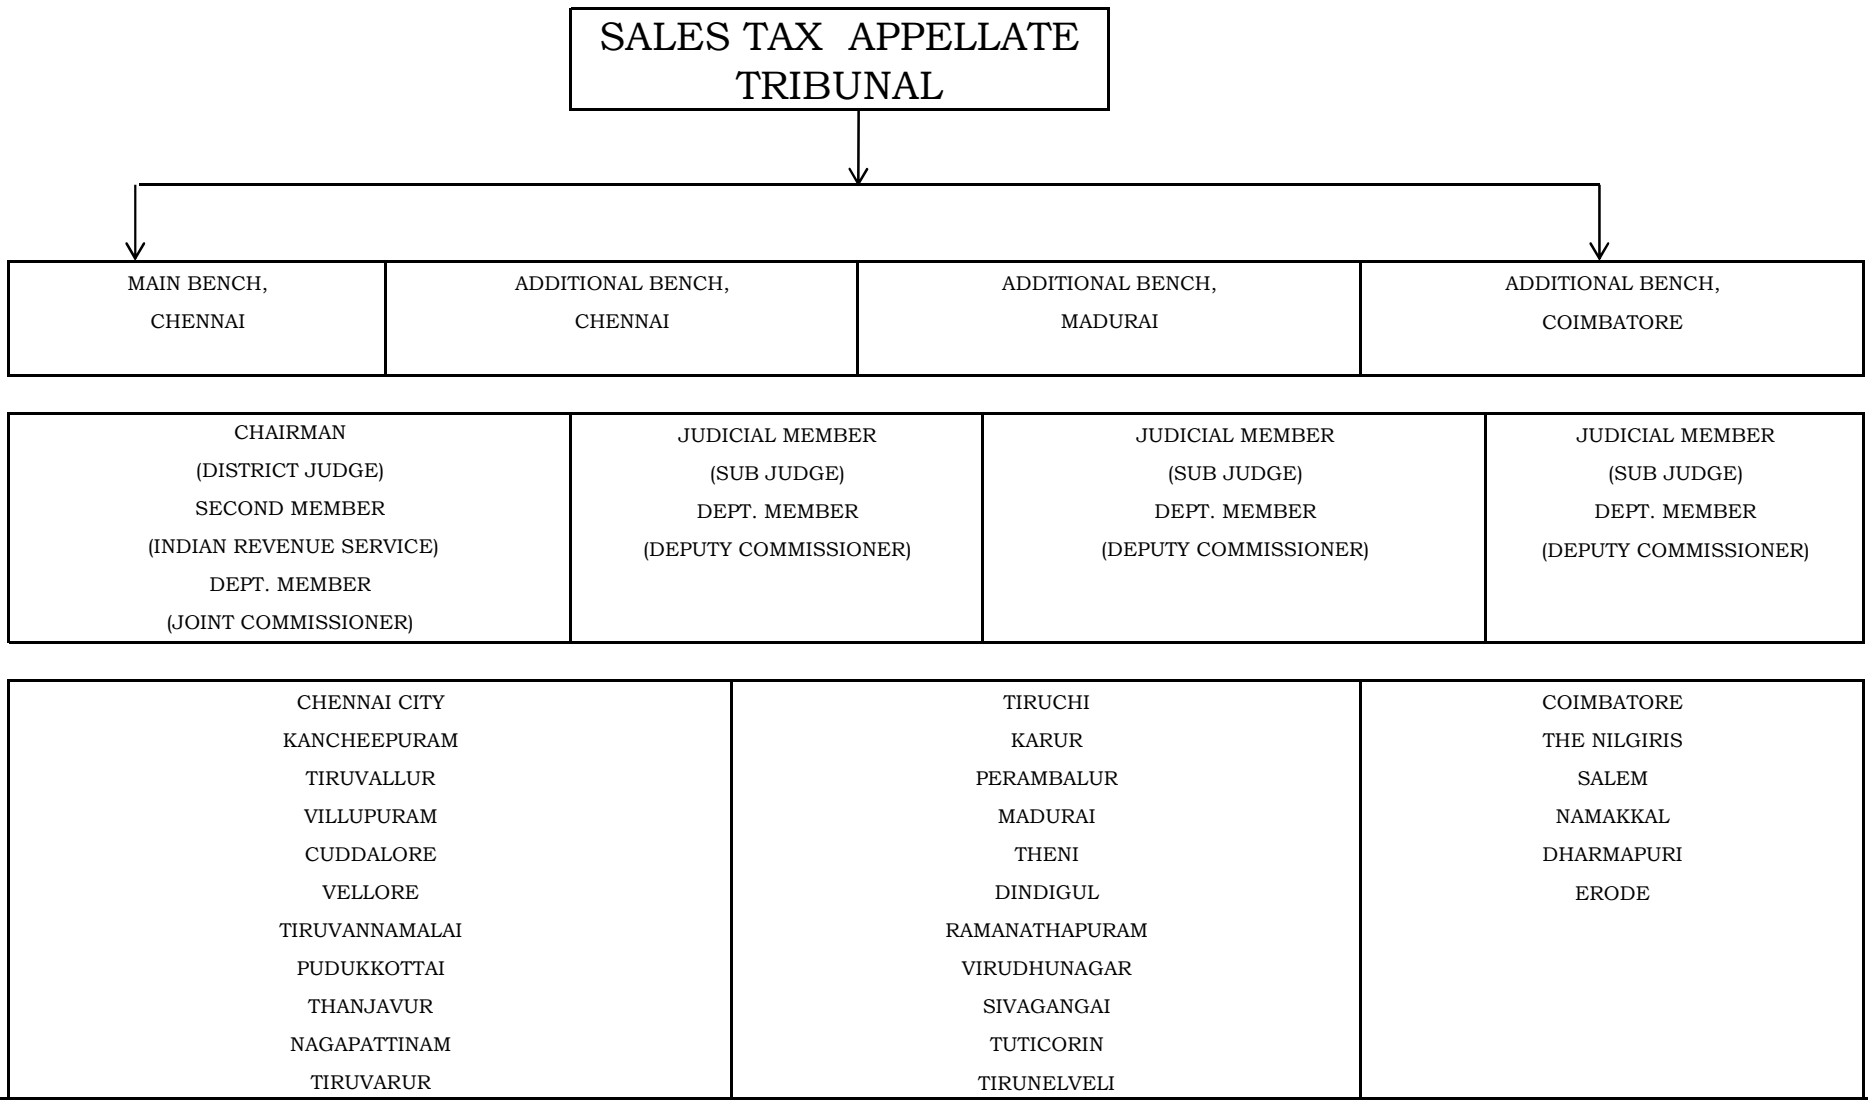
SALES TAX APPELLATE TRIBUNAL

| MAIN BENCH, CHENNAI | ADDITIONAL BENCH, CHENNAI | ADDITIONAL BENCH, MADURAI | ADDITIONAL BENCH, COIMBATORE |
|---|---|---|---|

| CHAIRMAN (DISTRICT JUDGE) SECOND MEMBER (INDIAN REVENUE SERVICE) DEPT. MEMBER (JOINT COMMISSIONER) | JUDICIAL MEMBER (SUB JUDGE) DEPT. MEMBER (DEPUTY COMMISSIONER) | JUDICIAL MEMBER (SUB JUDGE) DEPT. MEMBER (DEPUTY COMMISSIONER) | JUDICIAL MEMBER (SUB JUDGE) DEPT. MEMBER (DEPUTY COMMISSIONER) |
|---|---|---|---|

| CHENNAI CITY KANCHEEPURAM TIRUVALLUR VILLUPURAM CUDDALORE VELLORE TIRUVANNAMALAI PUDUKKOTTAI THANJAVUR NAGAPATTINAM TIRUVARUR | TIRUCHI KARUR PERAMBALUR MADURAI THENI DINDIGUL RAMANATHAPURAM VIRUDHUNAGAR SIVAGANGAI TUTICORIN TIRUNELVELI | COIMBATORE THE NILGIRIS SALEM NAMAKKAL DHARMAPURI ERODE |
|---|---|---|